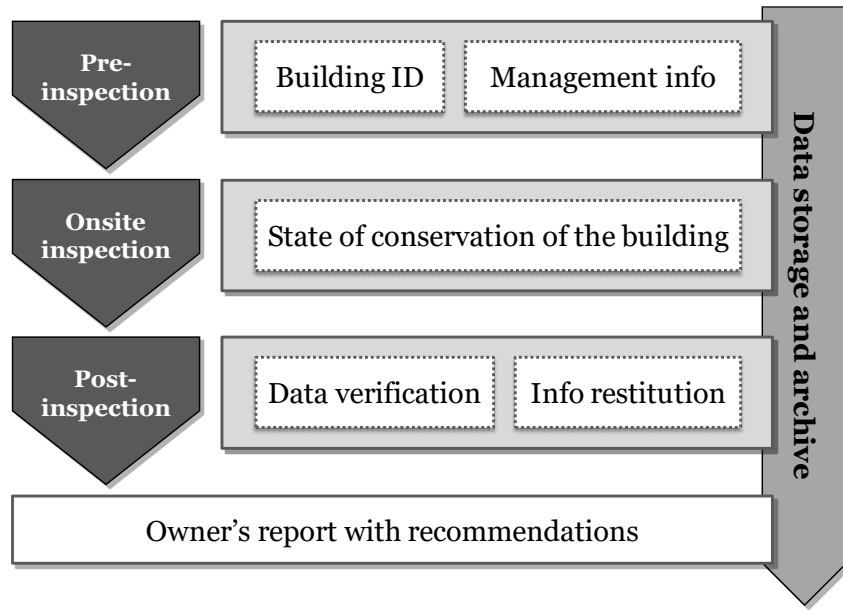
Pre-inspection

Building ID

Management info

Onsite inspection

State of conservation of the building

Post-inspection

Data verification

Info restitution

Data storage and archive

Owner’s report with recommendations